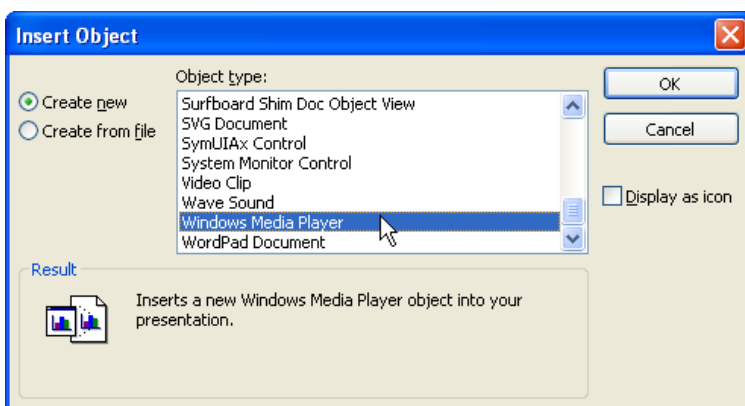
Insert Object

Create new
Create from file

Object type:
Surfboard Shim Doc Object View
SVG Document
SymUIAx Control
System Monitor Control
Video Clip
Wave Sound
Windows Media Player
WordPad Document

OK
Cancel
Display as icon

Result
Inserts a new Windows Media Player object into your presentation.